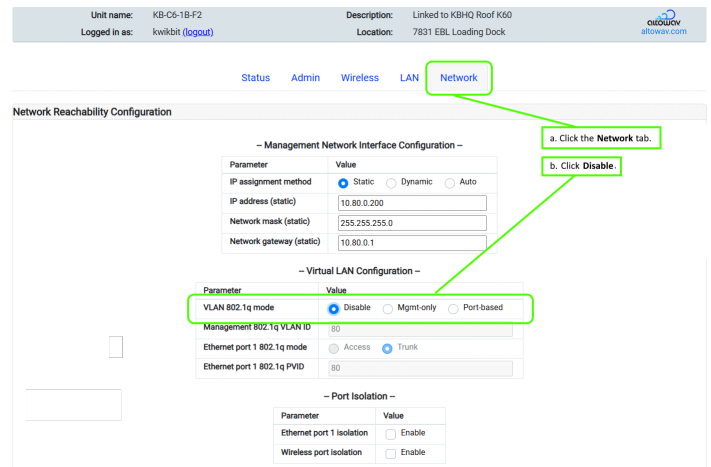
Unit name: KB-C6-1B-F2
Logged in as: kwikbit (logout)
Description: Linked to KBHQ Roof K60
Location: 7831 EBL Loading Dock
altowav
altowav.com

Status Admin Wireless LAN Network

Network Reachability Configuration

a. Click the **Network** tab.

b. Click **Disable**.

– Management Network Interface Configuration –

| Parameter | Value |
|---|---|
| IP assignment method | Static Dynamic Auto |
| IP address (static) | 10.80.0.200 |
| Network mask (static) | 255.255.255.0 |
| Network gateway (static) | 10.80.0.1 |

– Virtual LAN Configuration –

| Parameter | Value |
|---|---|
| VLAN 802.1q mode | Disable Mgmt-only Port-based |
| Management 802.1q VLAN ID | 80 |
| Ethernet port 1 802.1q mode | Access Trunk |
| Ethernet port 1 802.1q PVID | 80 |

– Port Isolation –

| Parameter | Value |
|---|---|
| Ethernet port 1 isolation | Enable |
| Wireless port isolation | Enable |